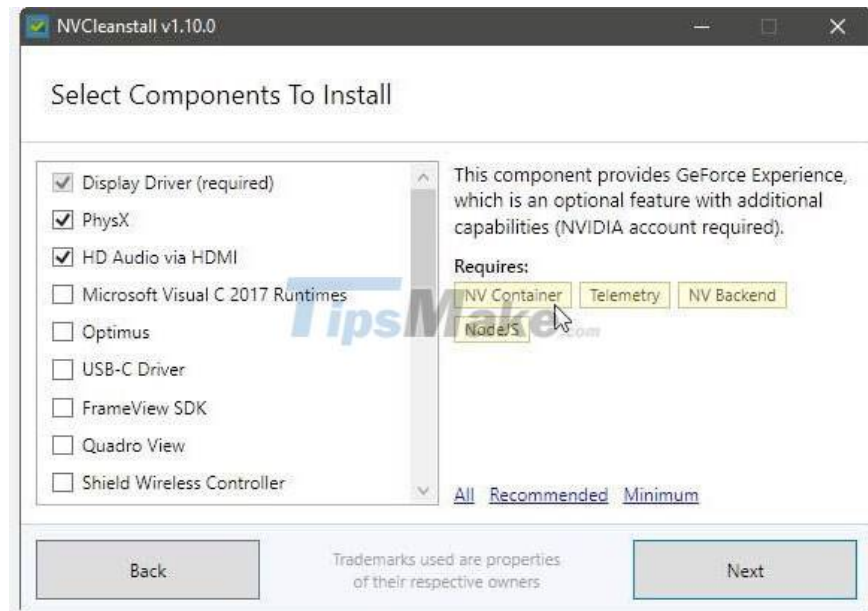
NVCleanstall v1.10.0

Select Components To Install

Display Driver (required)
PhysX
HD Audio via HDMI
Microsoft Visual C 2017 Runtimes
Optimus
USB-C Driver
FrameView SDK
Quadro View
Shield Wireless Controller

This component provides GeForce Experience, which is an optional feature with additional capabilities (NVIDIA account required).

Requires:
NV Container Telemetry NV Backend NodeJS

TipsMake.com

All Recommended Minimum

Back

Trademarks used are properties of their respective owners

Next